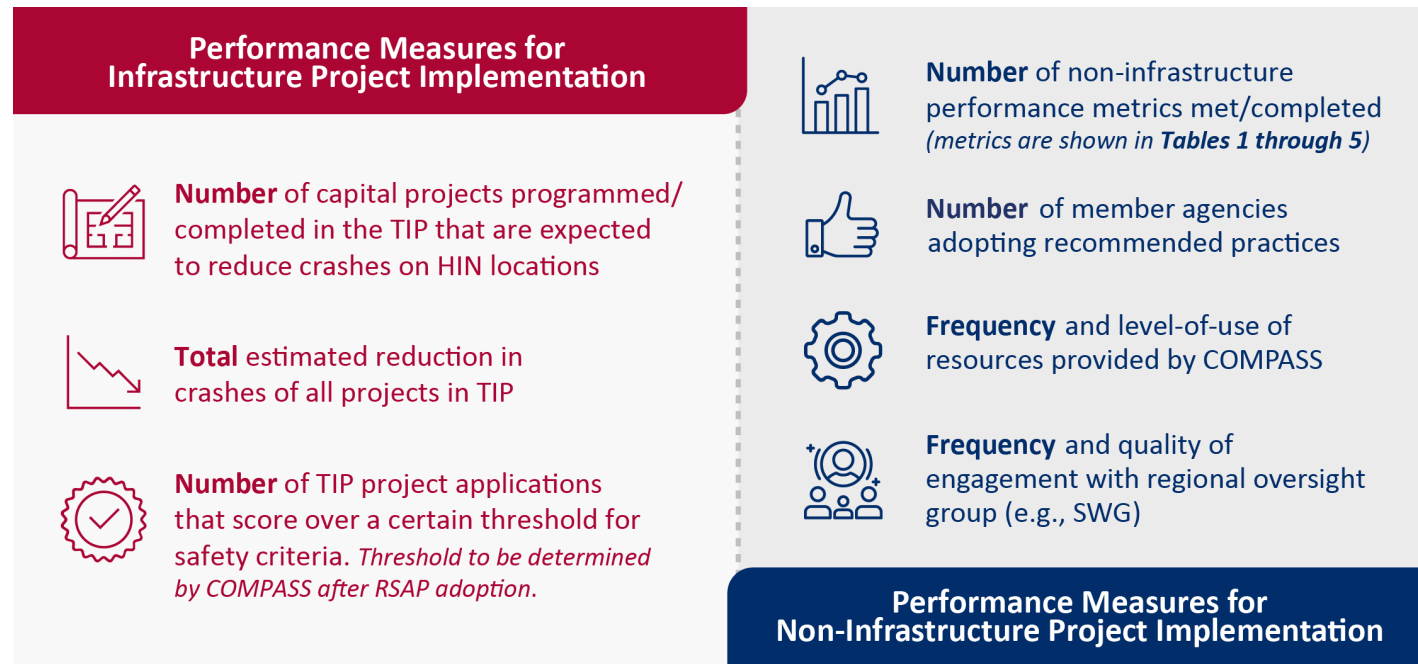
Performance Measures for Infrastructure Project Implementation

**Number** of capital projects programmed/ completed in the TIP that are expected to reduce crashes on HIN locations

**Total** estimated reduction in crashes of all projects in TIP

**Number** of TIP project applications that score over a certain threshold for safety criteria. *Threshold to be determined by COMPASS after RSAP adoption.*

**Number** of non-infrastructure performance metrics met/completed *(metrics are shown in **Tables 1 through 5**)*

**Number** of member agencies adopting recommended practices

**Frequency** and level-of-use of resources provided by COMPASS

**Frequency** and quality of engagement with regional oversight group (e.g., SWG)

Performance Measures for Non-Infrastructure Project Implementation